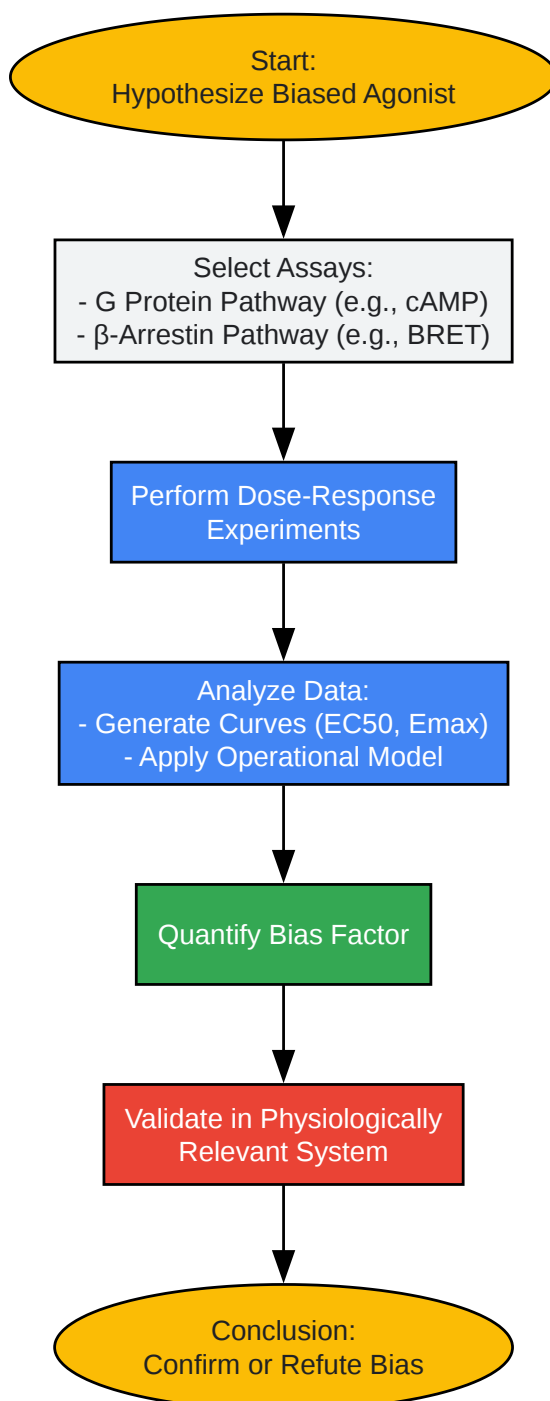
Start:
Hypothesize Biased Agonist

Select Assays:
- G Protein Pathway (e.g., cAMP)
- β-Arrestin Pathway (e.g., BRET)

Perform Dose-Response Experiments

Analyze Data:
- Generate Curves (EC50, Emax)
- Apply Operational Model

Quantify Bias Factor

Validate in Physiologically Relevant System

Conclusion:
Confirm or Refute Bias